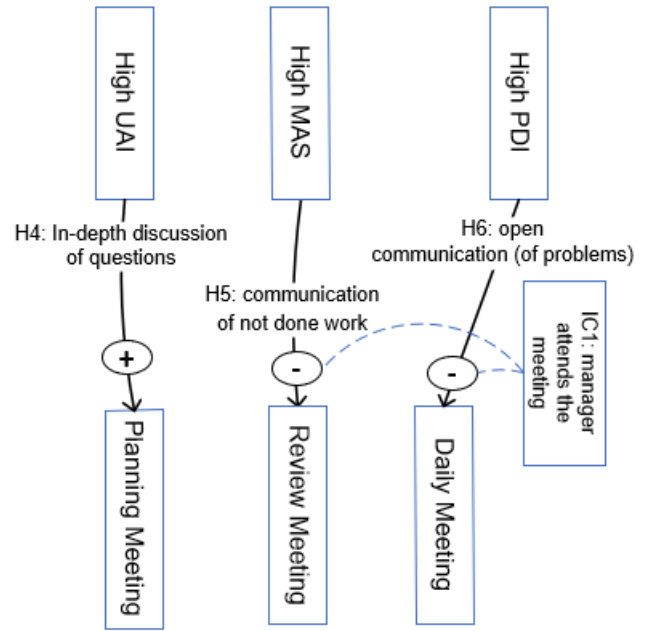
High UAI

High MAS

High PDI

H4: In-depth discussion of questions

H5: communication of not done work

H6: open communication (of problems)

IC1: manager attends the meeting

+

-

-

Planning Meeting

Review Meeting

Daily Meeting